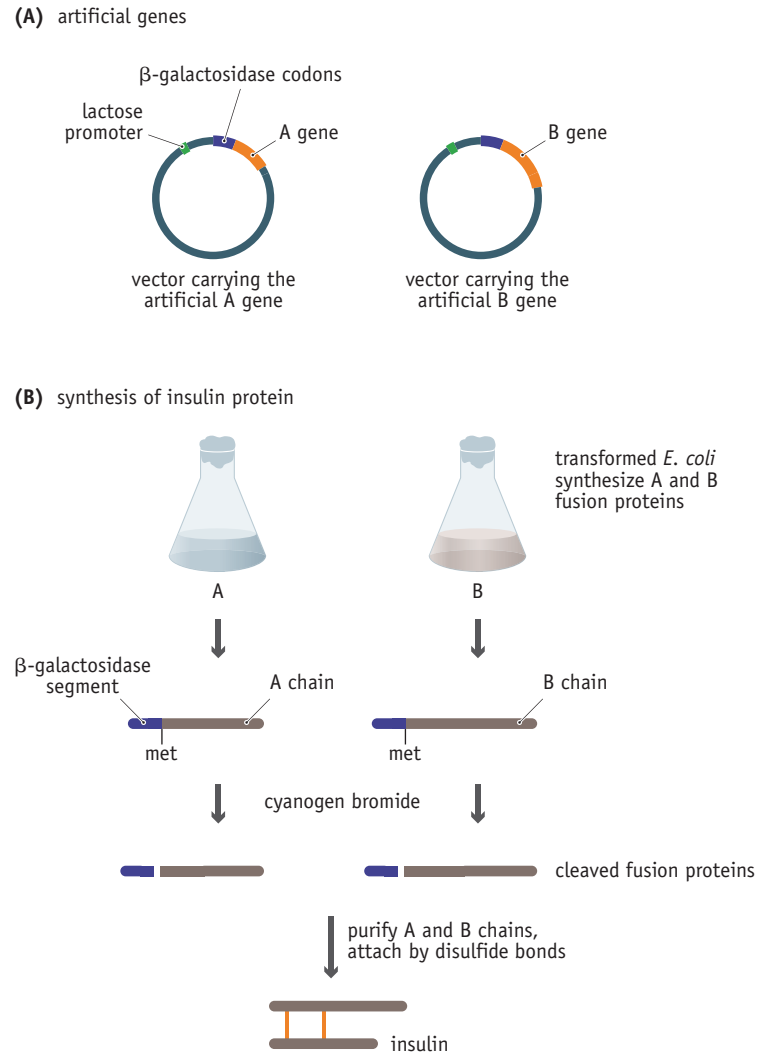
(A) artificial genes

β-galactosidase codons

lactose promoter

A gene

B gene

vector carrying the artificial A gene

vector carrying the artificial B gene

(B) synthesis of insulin protein

transformed E. coli synthesize A and B fusion proteins

A

B

β-galactosidase segment

A chain

B chain

met

met

cyanogen bromide

cleaved fusion proteins

purify A and B chains, attach by disulfide bonds

insulin